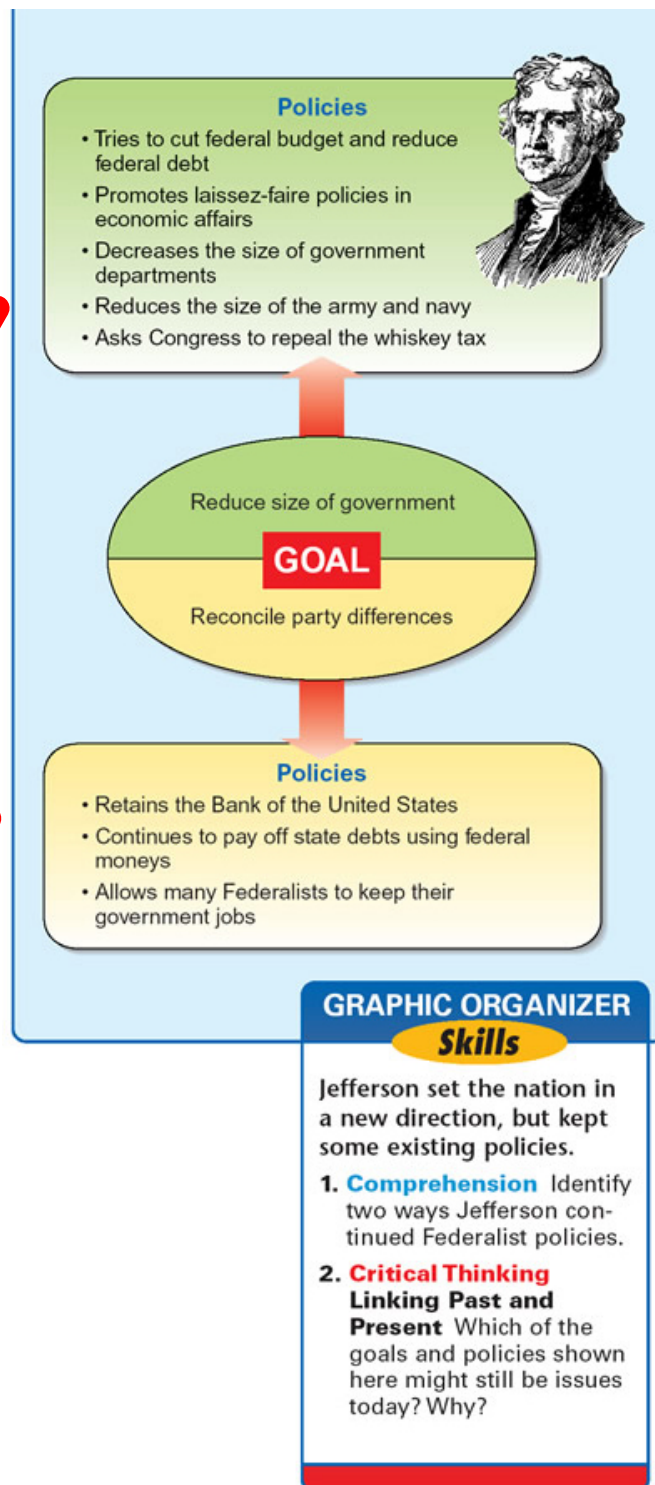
Policies

• Tries to cut federal budget and reduce federal debt
• Promotes laissez-faire policies in economic affairs
• Decreases the size of government departments
• Reduces the size of the army and navy
• Asks Congress to repeal the whiskey tax

Reduce size of government

GOAL

Reconcile party differences

Policies

• Retains the Bank of the United States
• Continues to pay off state debts using federal moneys
• Allows many Federalists to keep their government jobs

GRAPHIC ORGANIZER
Skills

Jefferson set the nation in a new direction, but kept some existing policies.

1. Comprehension Identify two ways Jefferson continued Federalist policies.

2. Critical Thinking Linking Past and Present Which of the goals and policies shown here might still be issues today? Why?